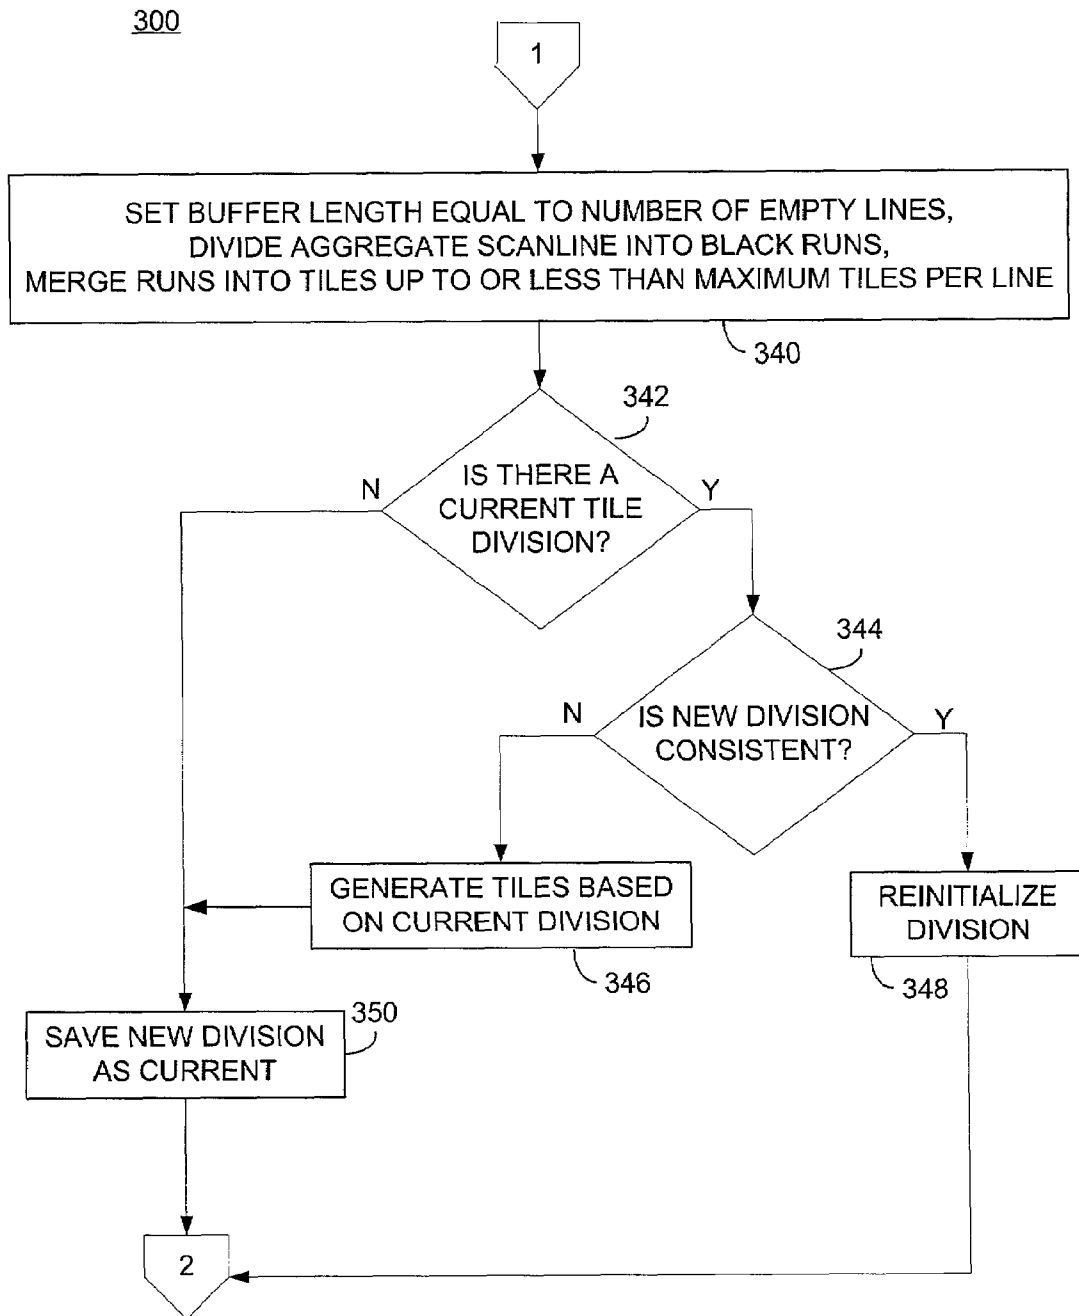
300

1

SET BUFFER LENGTH EQUAL TO NUMBER OF EMPTY LINES, DIVIDE AGGREGATE SCANLINE INTO BLACK RUNS, MERGE RUNS INTO TILES UP TO OR LESS THAN MAXIMUM TILES PER LINE

340

342

IS THERE A CURRENT TILE DIVISION?

N

Y

344

IS NEW DIVISION CONSISTENT?

N

Y

GENERATE TILES BASED ON CURRENT DIVISION

346

REINITIALIZE DIVISION

348

SAVE NEW DIVISION AS CURRENT

350

2